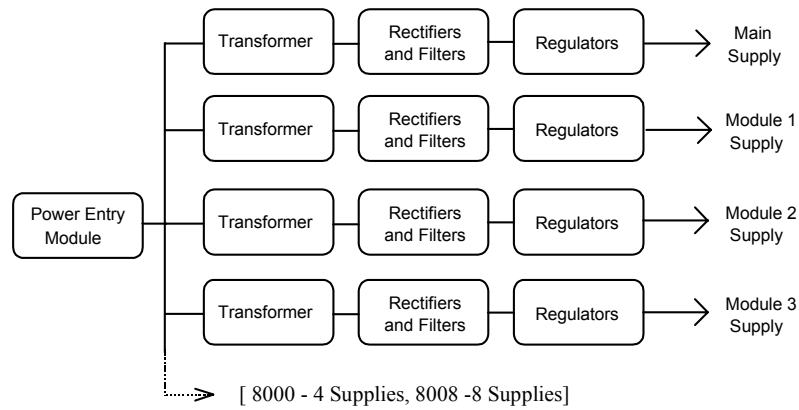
Power Entry Module

Transformer
Rectifiers and Filters
Regulators
Main Supply

Transformer
Rectifiers and Filters
Regulators
Module 1 Supply

Transformer
Rectifiers and Filters
Regulators
Module 2 Supply

Transformer
Rectifiers and Filters
Regulators
Module 3 Supply

[ 8000 - 4 Supplies, 8008 -8 Supplies]